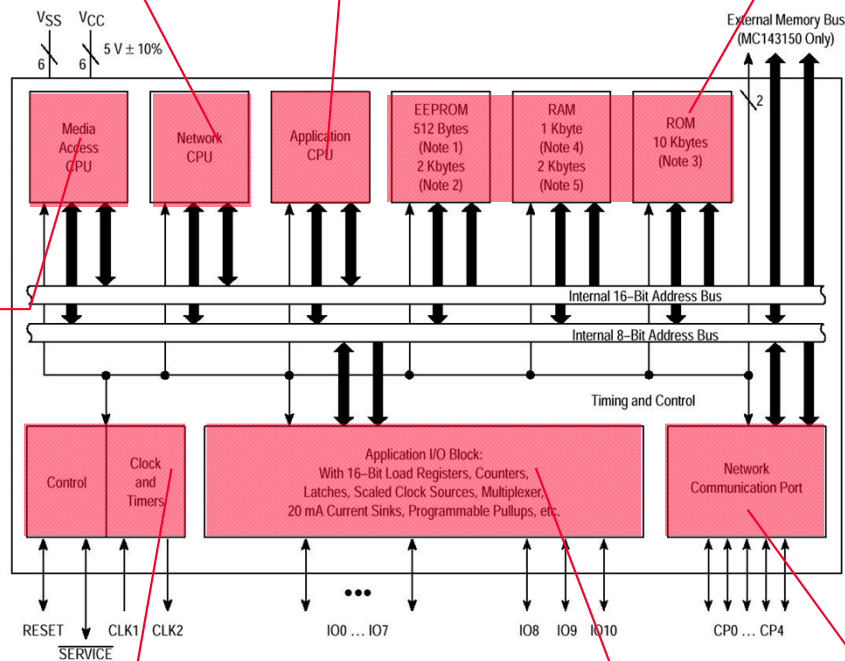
$V_{SS}$ $V_{CC}$

6 5 V ± 10%

6

External Memory Bus (MC143150 Only)

2

Media Access CPU

Network CPU

Application CPU

EEPROM 512 Bytes (Note 1) 2 Kbytes (Note 2)

RAM 1 Kbyte (Note 4) 2 Kbytes (Note 5)

ROM 10 Kbytes (Note 3)

Internal 16–Bit Address Bus

Internal 8–Bit Address Bus

Timing and Control

Control

Clock and Timers

Application I/O Block: With 16–Bit Load Registers, Counters, Latches, Scaled Clock Sources, Multiplexer, 20 mA Current Sinks, Programmable Pullups, etc.

Network Communication Port

RESET SERVICE CLK1 CLK2 IO0 ... IO7 IO8 IO9 IO10 CP0 ... CP4